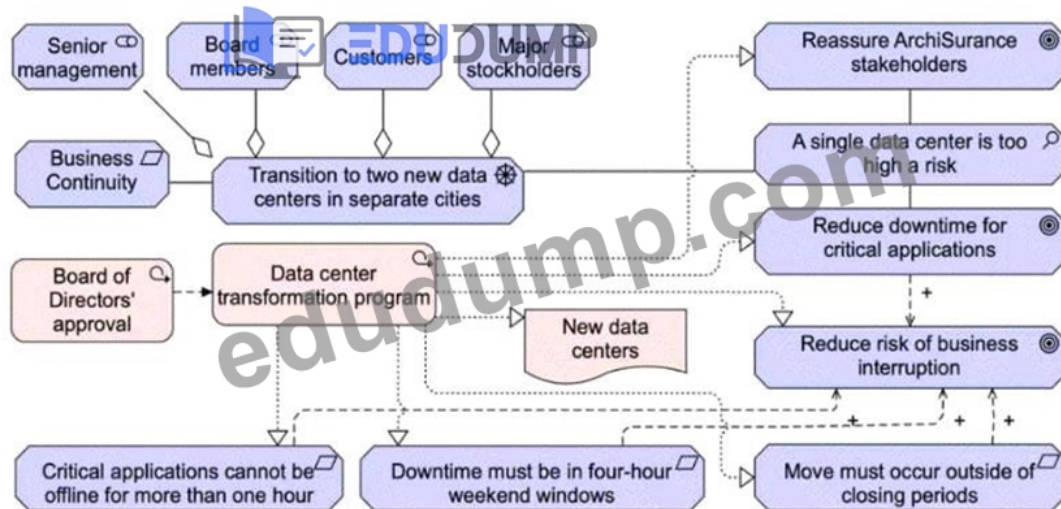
Senior management

Board members

Customers

Major stockholders

Reassure ArchiSurance stakeholders

Business Continuity

Transition to two new data centers in separate cities

A single data center is too high a risk

Reduce downtime for critical applications

Board of Directors' approval

Data center transformation program

New data centers

Reduce risk of business interruption

+

+

+

+

Critical applications cannot be offline for more than one hour

Downtime must be in four-hour weekend windows

Move must occur outside of closing periods

EDUDUMP

edudump.com